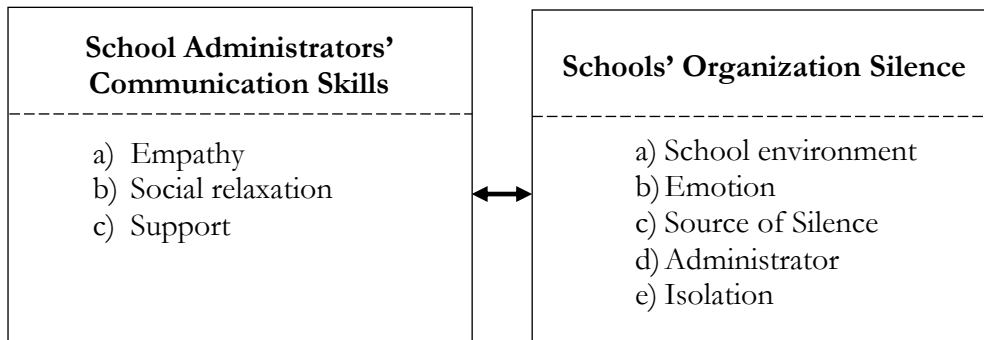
School Administrators' Communication Skills

a) Empathy
b) Social relaxation
c) Support

Schools' Organization Silence

a) School environment
b) Emotion
c) Source of Silence
d) Administrator
e) Isolation